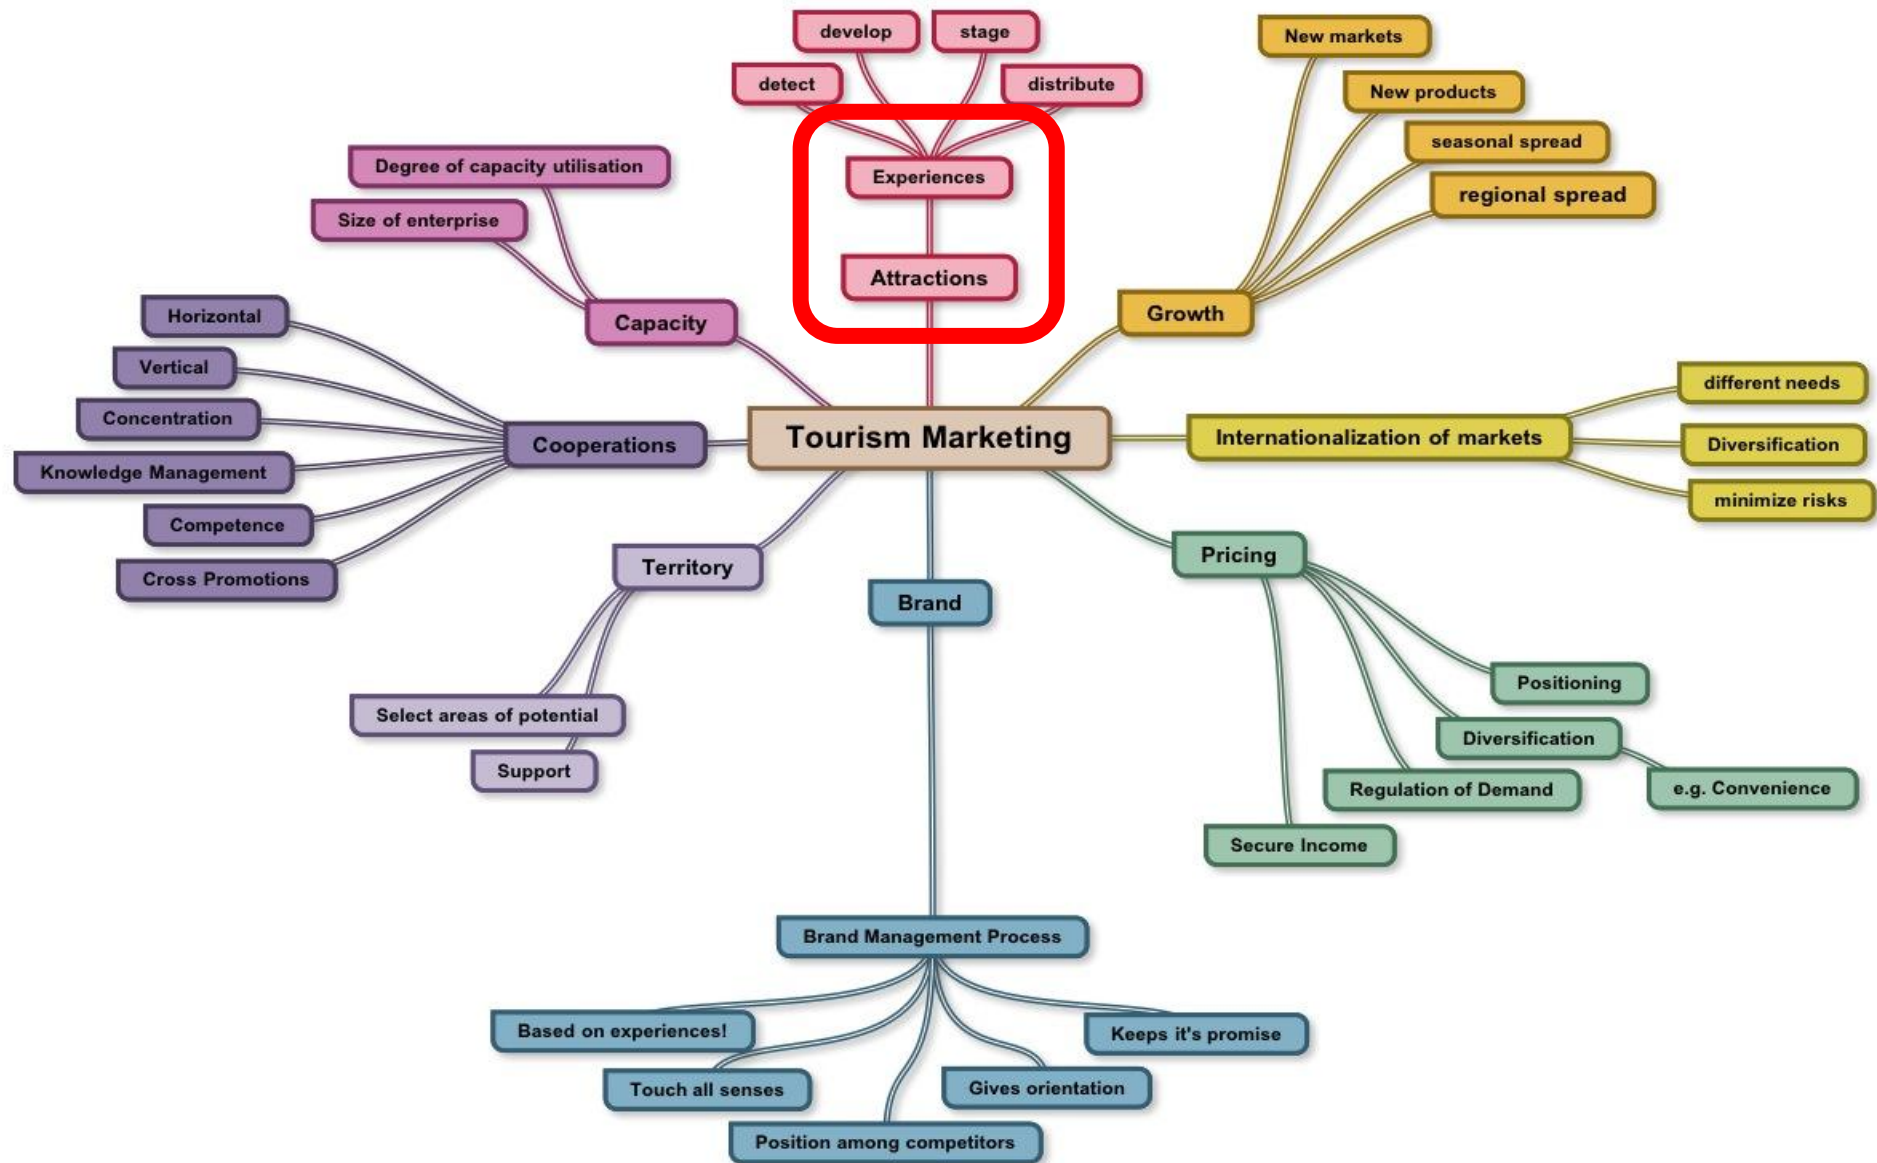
develop
stage
detect
distribute
Experiences
Attractions
New markets
New products
seasonal spread
regional spread
Growth
Degree of capacity utilisation
Size of enterprise
Capacity
Horizontal
Vertical
Concentration
Knowledge Management
Competence
Cross Promotions
Cooperations
Tourism Marketing
Internationalization of markets
different needs
Diversification
minimize risks
Territory
Select areas of potential
Support
Brand
Pricing
Positioning
Diversification
e.g. Convenience
Regulation of Demand
Secure Income
Brand Management Process
Based on experiences!
Keeps it's promise
Touch all senses
Gives orientation
Position among competitors